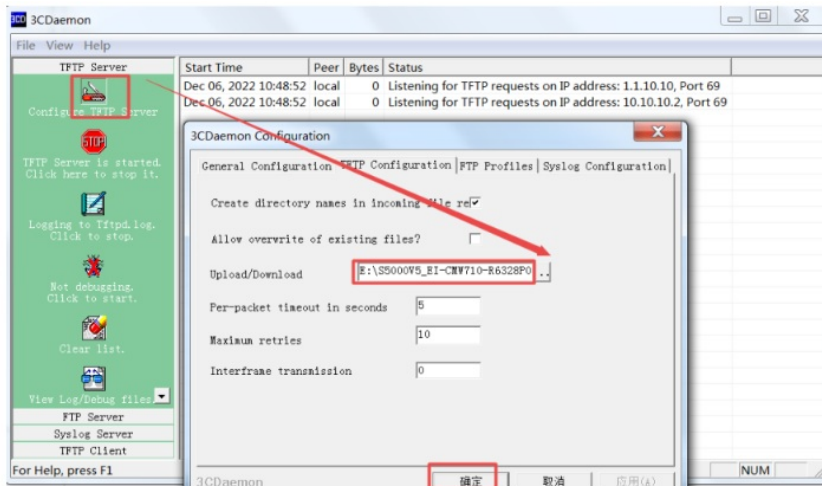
3CDaemon

File View Help

TFTP Server

Configure TFTP Server

TFTP Server is started. Click here to stop it.

Logging to Tftpd.log. Click to stop.

Not debugging. Click to start.

Clear list.

View Log/Debug files.

FTP Server

Syslog Server

TFTP Client

For Help, press F1

| Start Time | Peer | Bytes | Status |
|---|---|---|---|
| Dec 06, 2022 10:48:52 | local | 0 | Listening for TFTP requests on IP address: 1.1.10.10, Port 69 |
| Dec 06, 2022 10:48:52 | local | 0 | Listening for TFTP requests on IP address: 10.10.10.2, Port 69 |

3CDaemon Configuration

General Configuration | TFTP Configuration | FTP Profiles | Syslog Configuration

Create directory names in incoming file re

Allow overwrite of existing files?

Upload/Download E:\S5000V5_EI-CMW710-R6328P0 ..

Per-packet timeout in seconds 5

Maximum retries 10

Interframe transmission 0

3CDaemon

确定 取消 应用(A)

NUM